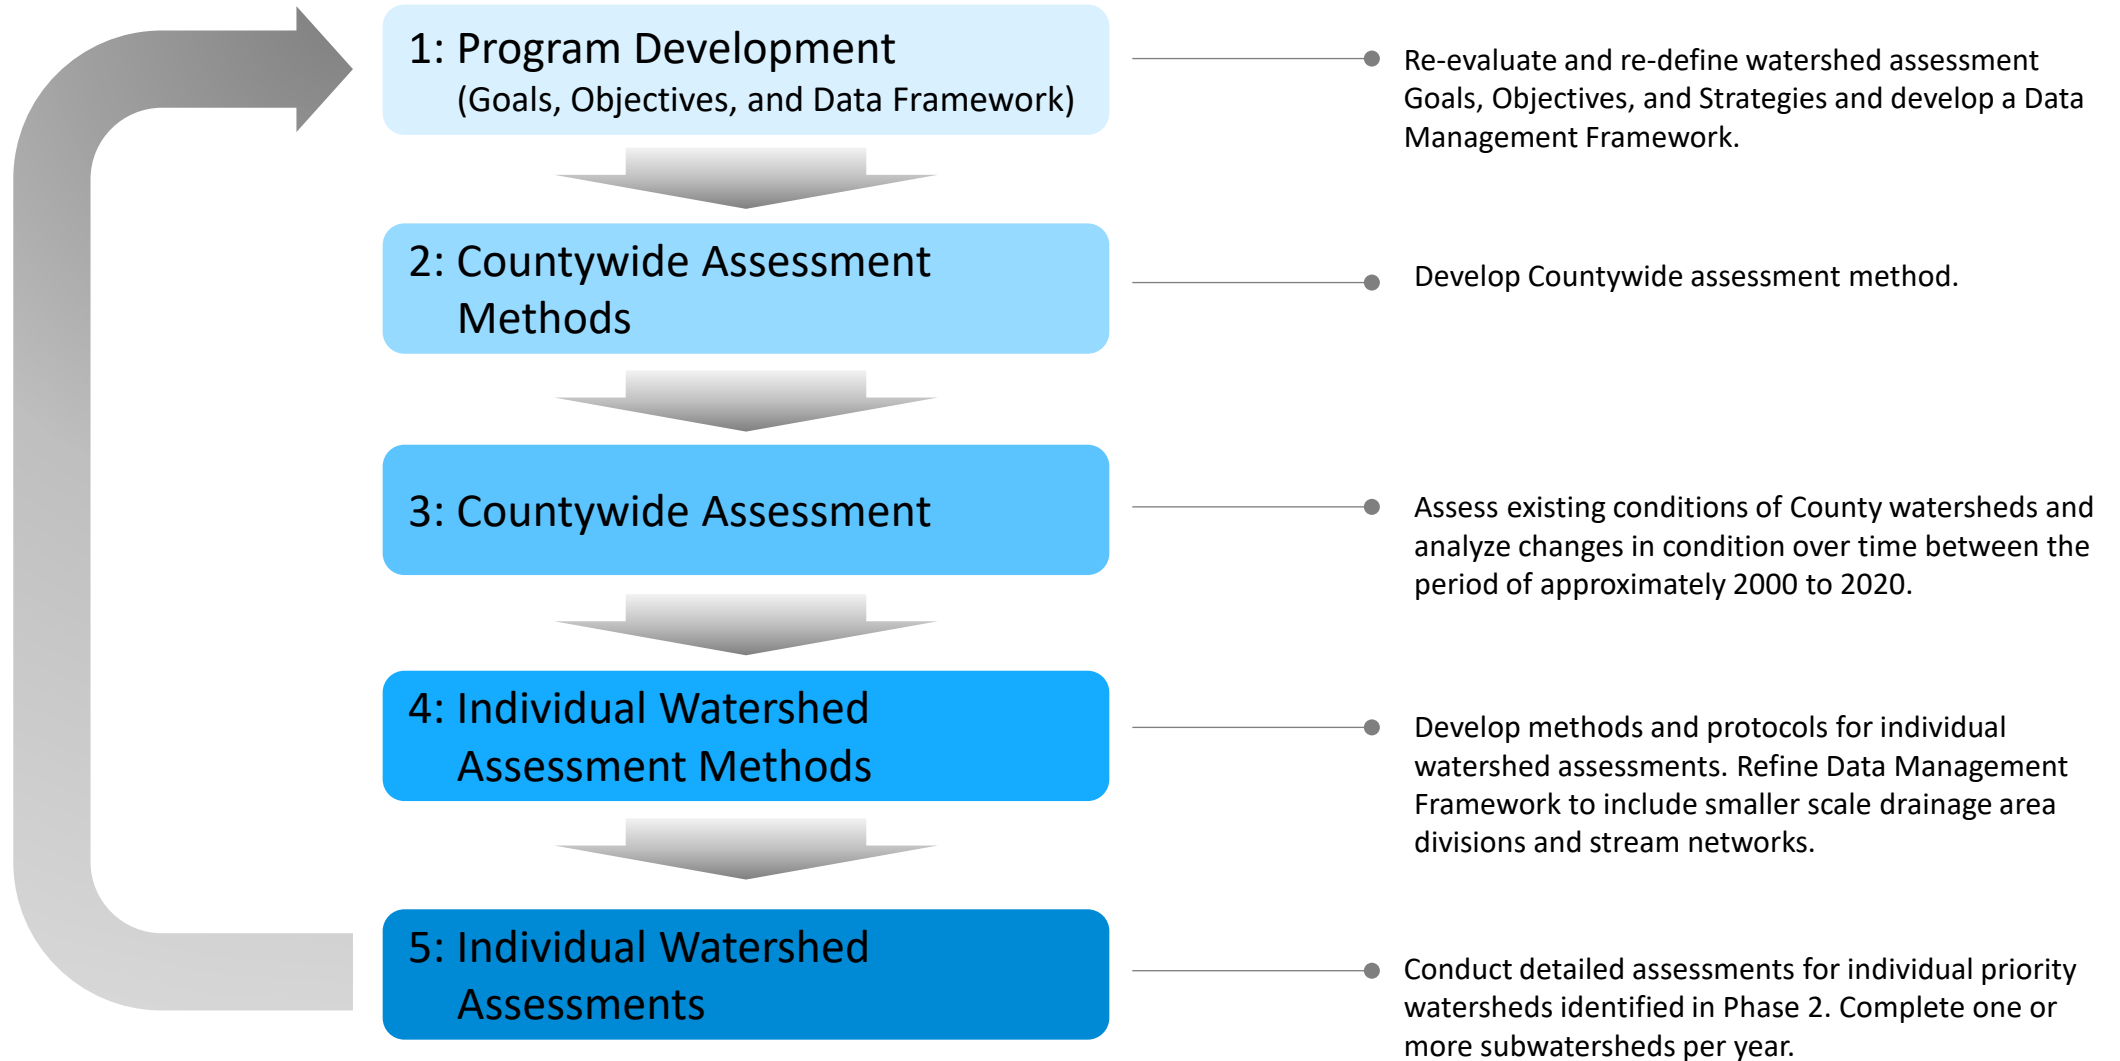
1: Program Development
(Goals, Objectives, and Data Framework)

Re-evaluate and re-define watershed assessment Goals, Objectives, and Strategies and develop a Data Management Framework.

2: Countywide Assessment Methods

Develop Countywide assessment method.

3: Countywide Assessment

Assess existing conditions of County watersheds and analyze changes in condition over time between the period of approximately 2000 to 2020.

4: Individual Watershed Assessment Methods

Develop methods and protocols for individual watershed assessments. Refine Data Management Framework to include smaller scale drainage area divisions and stream networks.

5: Individual Watershed Assessments

Conduct detailed assessments for individual priority watersheds identified in Phase 2. Complete one or more subwatersheds per year.